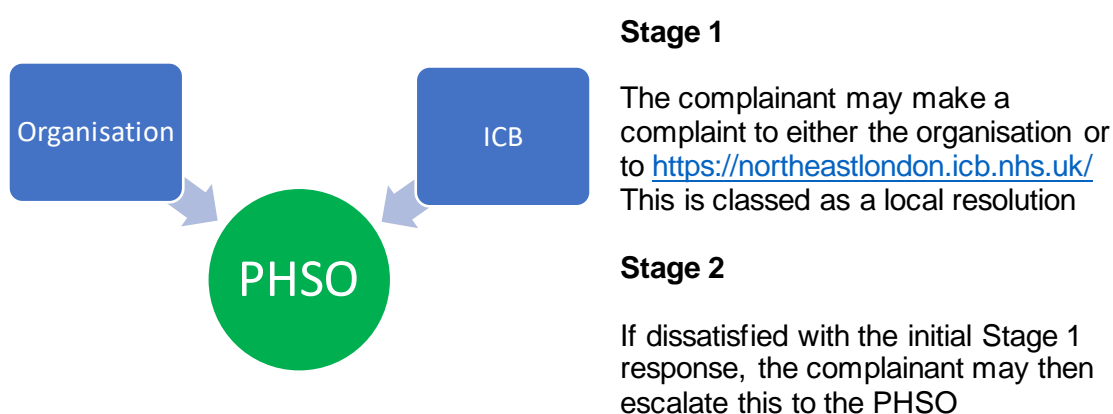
Organisation

ICB

PHSO

**Stage 1**

The complainant may make a complaint to either the organisation or to https://northeastlondon.icb.nhs.uk/ This is classed as a local resolution

**Stage 2**

If dissatisfied with the initial Stage 1 response, the complainant may then escalate this to the PHSO